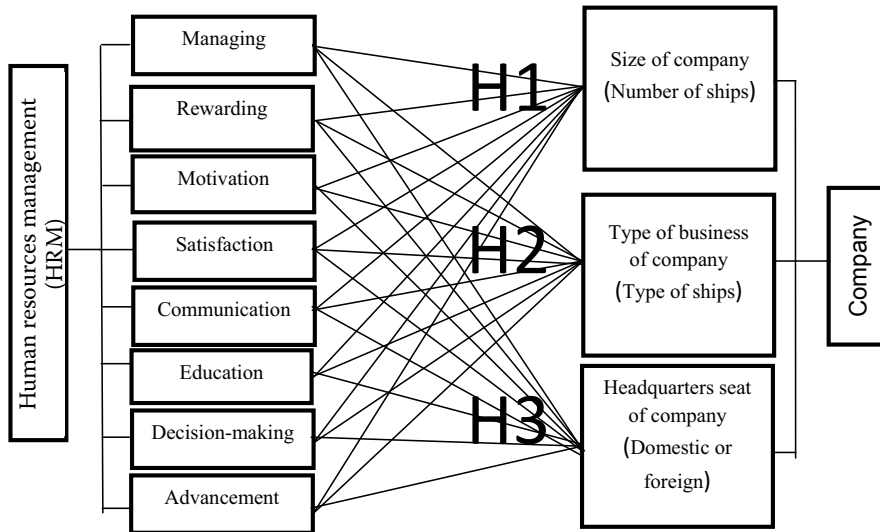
Human resources management (HRM)

Managing
Rewarding
Motivation
Satisfaction
Communication
Education
Decision-making
Advancement

H1
H2
H3

Size of company (Number of ships)

Type of business of company (Type of ships)

Headquarters seat of company (Domestic or foreign)

Company